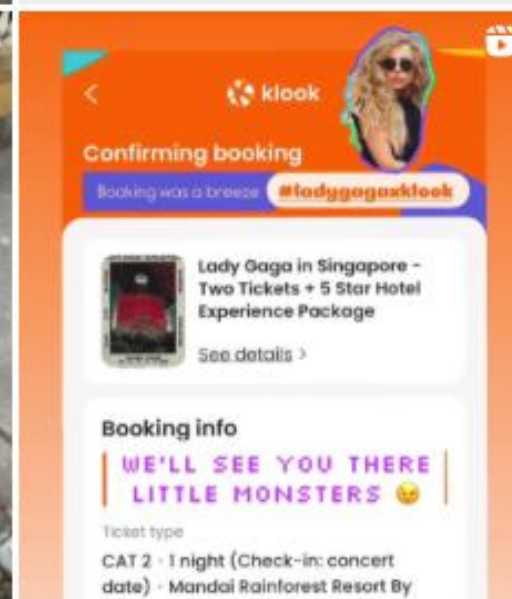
<

klook

Confirming booking

Booking was a breeze #ladygagaxklook

Lady Gaga in Singapore - Two Tickets + 5 Star Hotel Experience Package

See details >

Booking info

WE'LL SEE YOU THERE LITTLE MONSTERS 😉

Ticket type

CAT 2 · 1 night (Check-in: concert date) · Mandai Rainforest Resort By